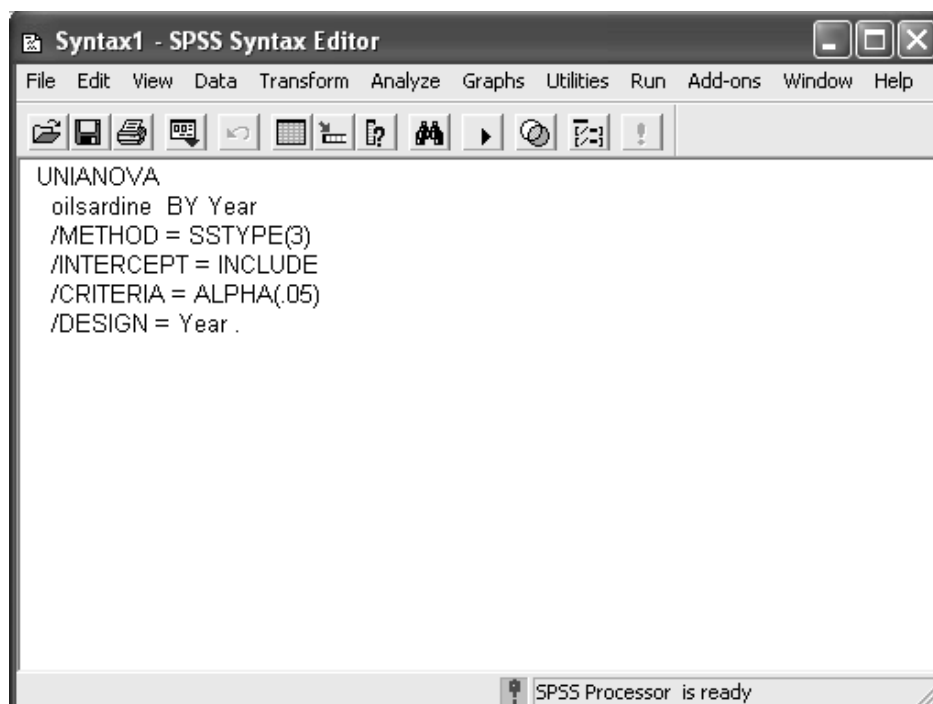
Syntax1 - SPSS Syntax Editor

File Edit View Data Transform Analyze Graphs Utilities Run Add-ons Window Help

UNIANOVA
oilsardine BY Year
/METHOD = SSTYPE(3)
/INTERCEPT = INCLUDE
/CRITERIA = ALPHA(.05)
/DESIGN = Year .

SPSS Processor is ready